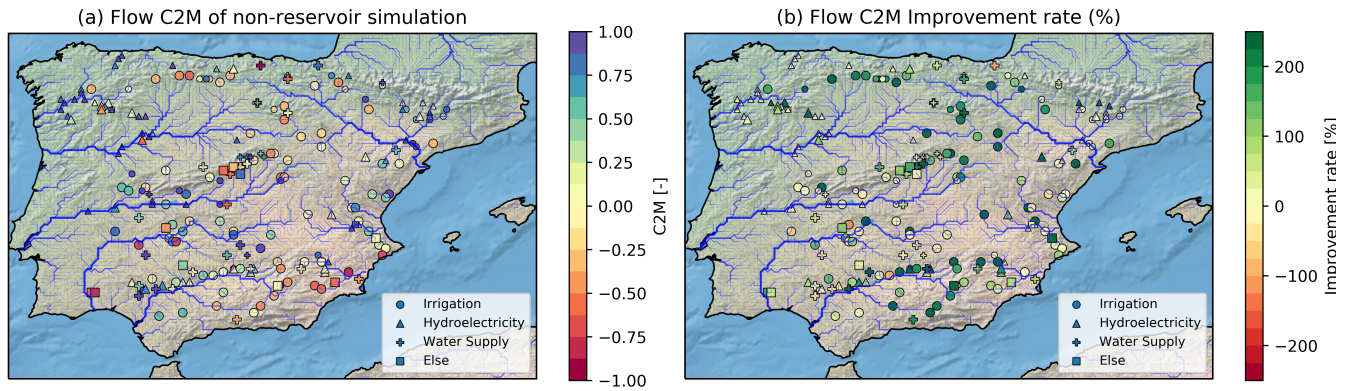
(a) Flow C2M of non-reservoir simulation

Irrigation
Hydroelectricity
Water Supply
Else

1.00
0.75
0.50
0.25
0.00
−0.25
−0.50
−0.75
−1.00
C2M [-]

(b) Flow C2M Improvement rate (%)

Irrigation
Hydroelectricity
Water Supply
Else

200
100
0
−100
−200
Improvement rate [%]